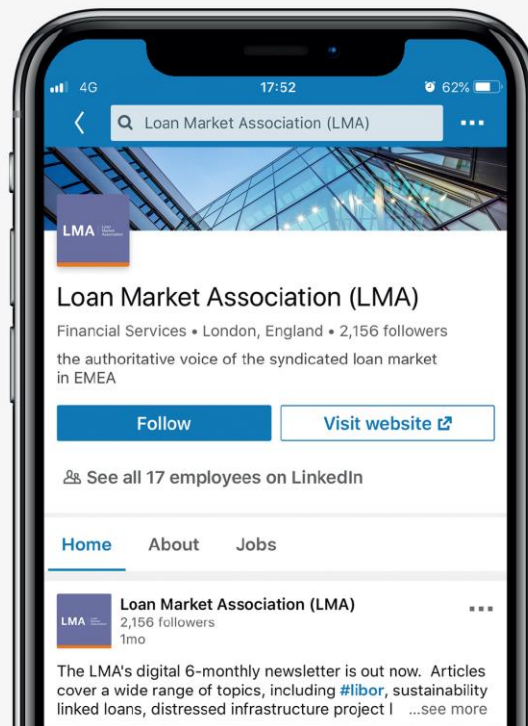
4G 17:52 62%

Loan Market Association (LMA)

LMA

Loan Market Association (LMA)

Financial Services • London, England • 2,156 followers

the authoritative voice of the syndicated loan market in EMEA

Follow

Visit website

See all 17 employees on LinkedIn

Home About Jobs

LMA

Loan Market Association (LMA)
2,156 followers
1mo

The LMA's digital 6-monthly newsletter is out now. Articles cover a wide range of topics, including #libor, sustainability linked loans, distressed infrastructure project l ...see more